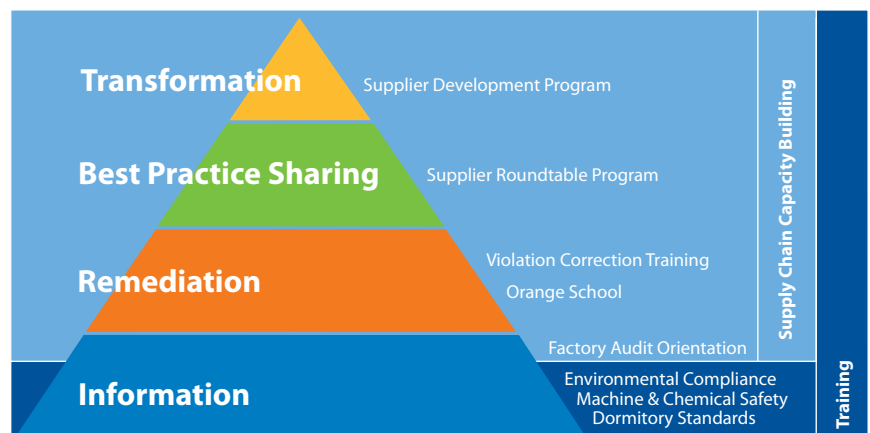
Transformation
Supplier Development Program

Best Practice Sharing
Supplier Roundtable Program

Remediation
Violation Correction Training
Orange School

Factory Audit Orientation

Information
Environmental Compliance
Machine & Chemical Safety
Dormitory Standards

Supply Chain Capacity Building

Training